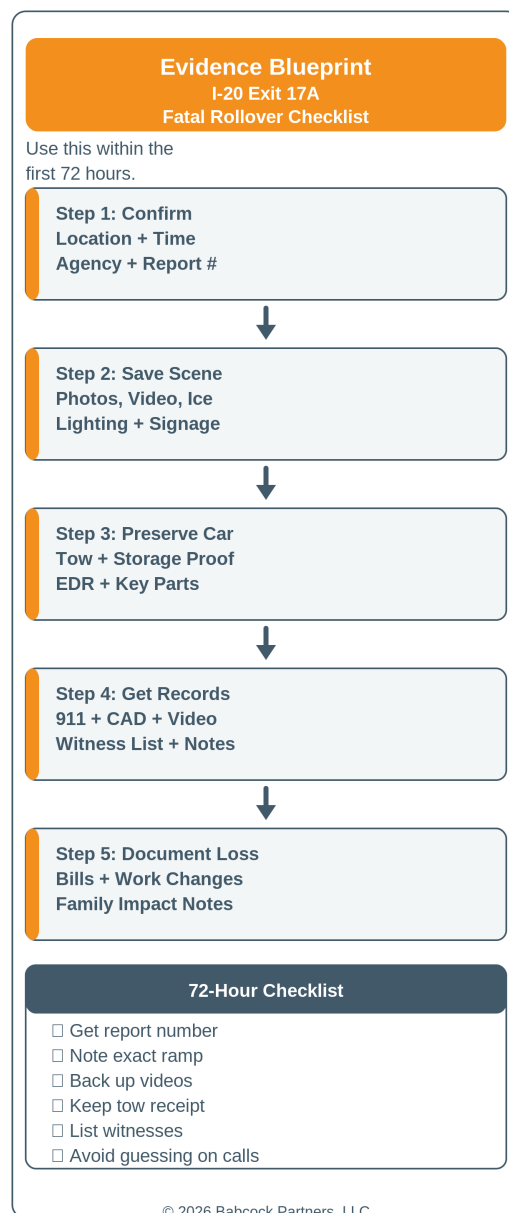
Evidence Blueprint
I-20 Exit 17A
Fatal Rollover Checklist

Use this within the first 72 hours.

Step 1: Confirm
Location + Time
Agency + Report #

Step 2: Save Scene
Photos, Video, Ice
Lighting + Signage

Step 3: Preserve Car
Tow + Storage Proof
EDR + Key Parts

Step 4: Get Records
911 + CAD + Video
Witness List + Notes

Step 5: Document Loss
Bills + Work Changes
Family Impact Notes

72-Hour Checklist

☐ Get report number
☐ Note exact ramp
☐ Back up videos
☐ Keep tow receipt
☐ List witnesses
☐ Avoid guessing on calls

© 2026 Babcock Partners, LLC